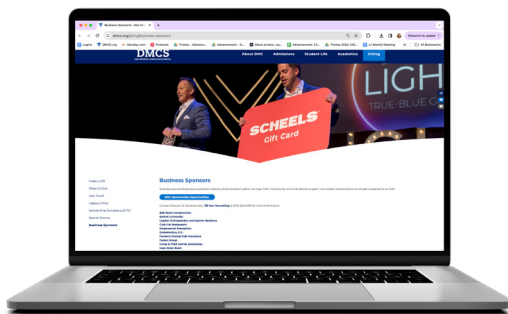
Business Sponsors - Des M

dmcs.org/giving/business-sponsors

DMCS

About DMCS Admissions Student Life Academics Giving

LIGH

TRUE-BLUE

SCHEELS Gift Card

Business Sponsors

Make LIVE

Mission One

Lion Fund

Legacy Circle

Scholarship Donations (STO)

Special Events

Business Sponsors

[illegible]

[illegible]